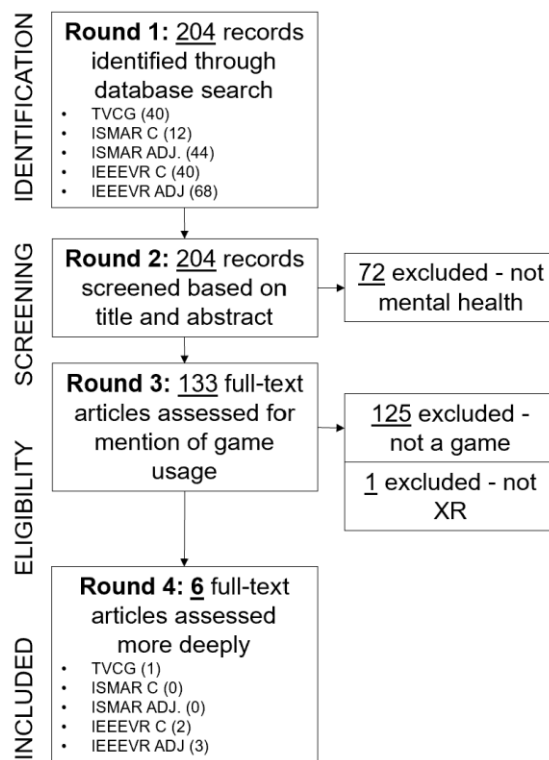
IDENTIFICATION

Round 1: 204 records identified through database search

- TVCG (40)
- ISMAR C (12)
- ISMAR ADJ. (44)
- IEEEVR C (40)
- IEEEVR ADJ (68)

SCREENING

Round 2: 204 records screened based on title and abstract

72 excluded - not mental health

ELIGIBILITY

Round 3: 133 full-text articles assessed for mention of game usage

125 excluded - not a game

1 excluded - not XR

INCLUDED

Round 4: 6 full-text articles assessed more deeply

- TVCG (1)
- ISMAR C (0)
- ISMAR ADJ. (0)
- IEEEVR C (2)
- IEEEVR ADJ (3)